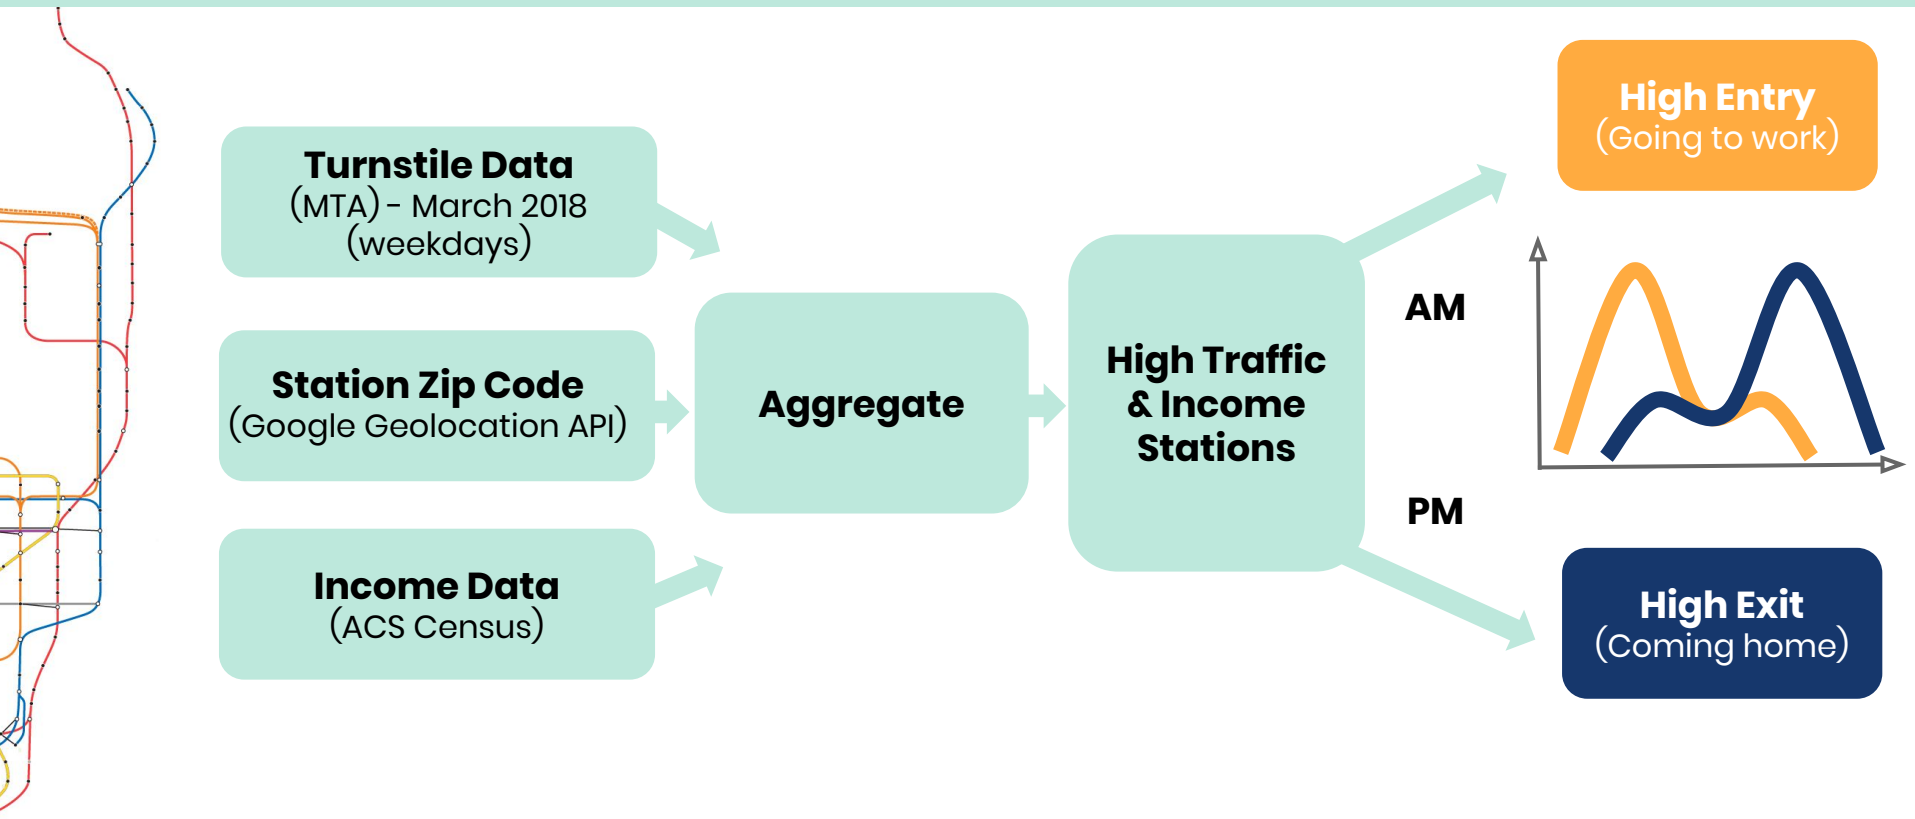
Turnstile Data
(MTA) - March 2018
(weekdays)

Station Zip Code
(Google Geolocation API)

Income Data
(ACS Census)

Aggregate

High Traffic & Income Stations

AM

PM

High Entry
(Going to work)

High Exit
(Coming home)